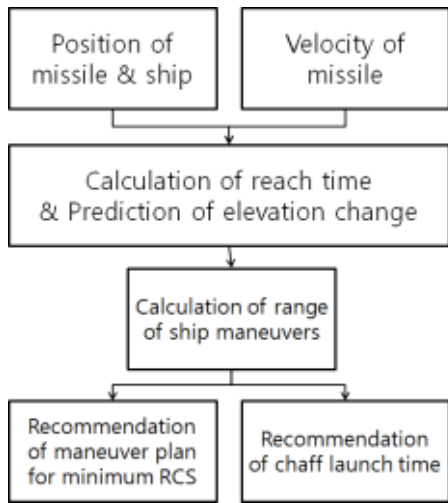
Position of missile & ship

Velocity of missile

Calculation of reach time & Prediction of elevation change

Calculation of range of ship maneuvers

Recommendation of maneuver plan for minimum RCS

Recommendation of chaff launch time